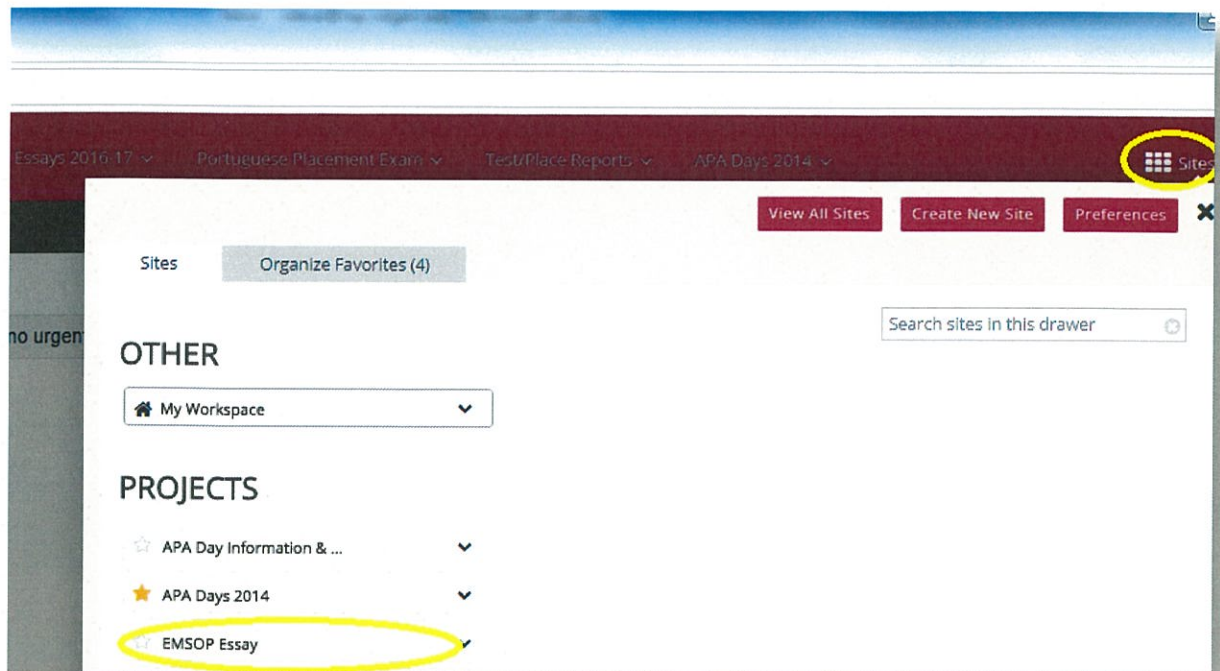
Essays 2016-17 Portuguese Placement Exam Test/Place Reports APA Days 2014 Sites

View All Sites Create New Site Preferences

Sites Organize Favorites (4)

no urgen

Search sites in this drawer

OTHER

My Workspace

PROJECTS

APA Day Information & ...

APA Days 2014

EMSOP Essay